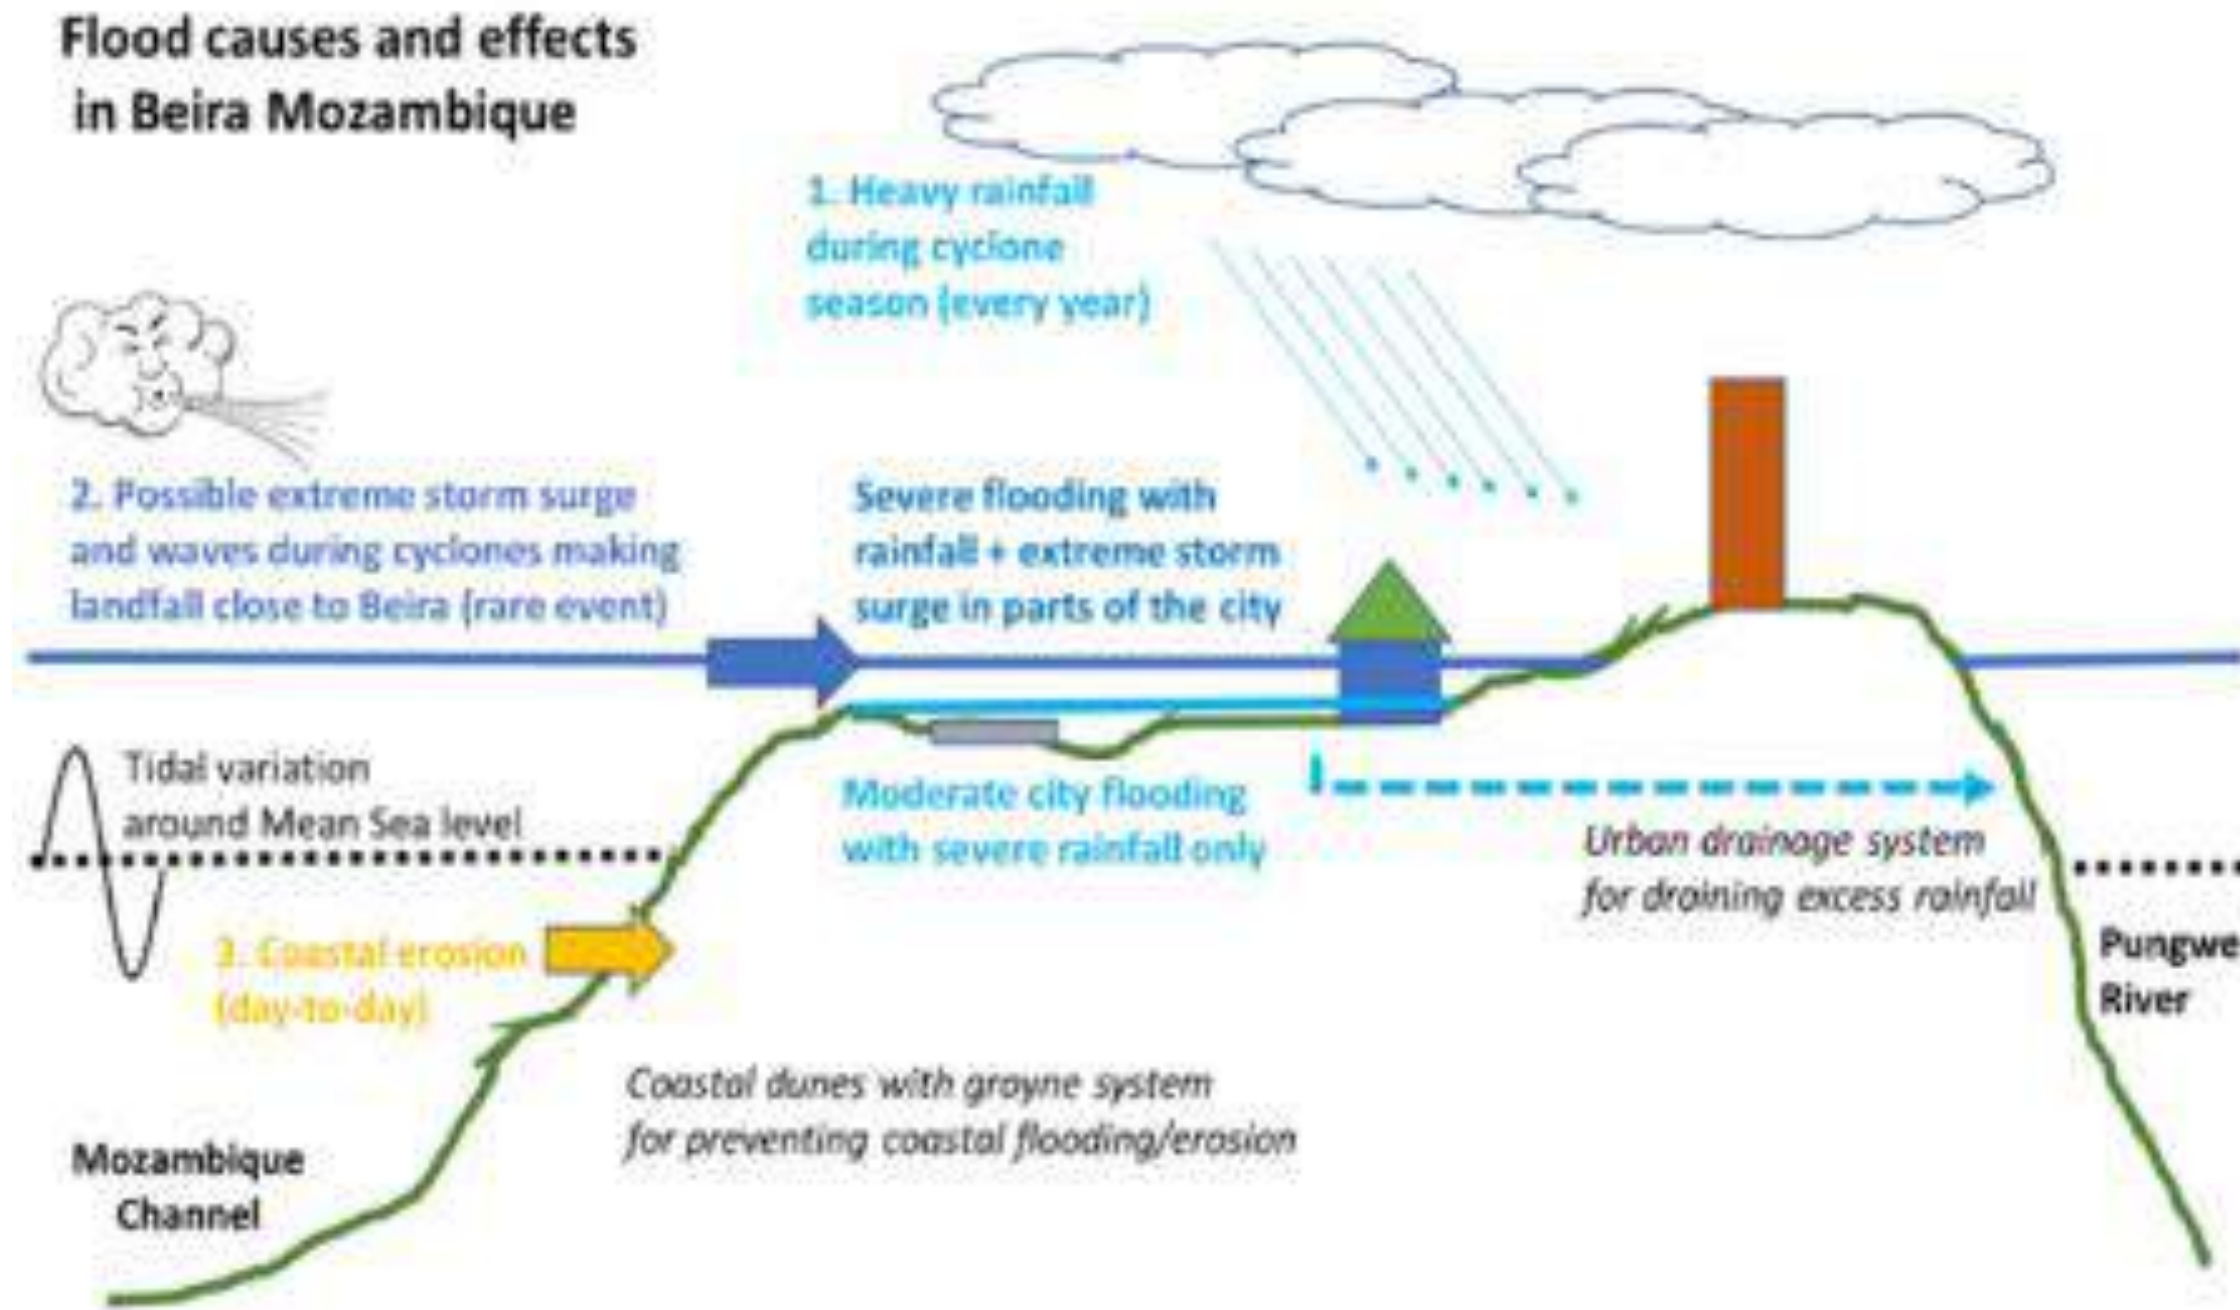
Flood causes and effects in Beira Mozambique

1. Heavy rainfall during cyclone season (every year)

2. Possible extreme storm surge and waves during cyclones making landfall close to Beira (rare event)

Severe flooding with rainfall + extreme storm surge in parts of the city

Tidal variation around Mean Sea level

Moderate city flooding with severe rainfall only

Urban drainage system for draining excess rainfall

3. Coastal erosion (day-to-day)

Pungwe River

Coastal dunes with groyne system for preventing coastal flooding/erosion

Mozambique Channel